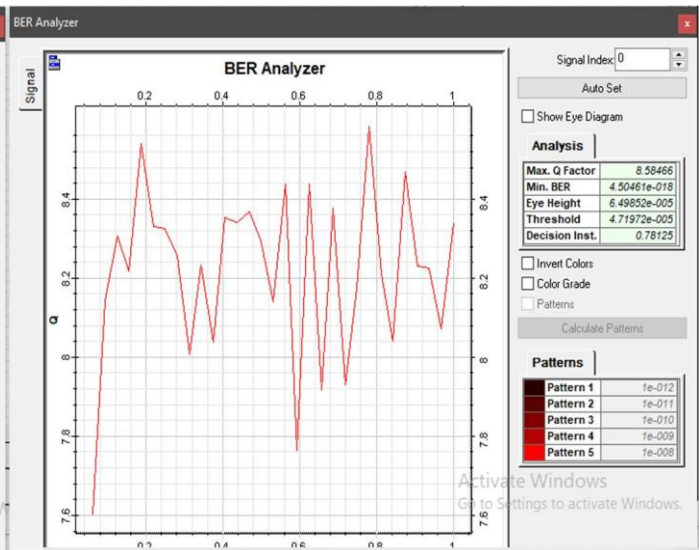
BER Analyzer

x

Signal

BER Analyzer

0.2 0.4 0.6 0.8 1

8.4

8.2

8

7.8

7.6

Q

8.4

8.2

8

7.8

7.6

0.2 0.4 0.6 0.8

Signal Index: 0

Auto Set

Show Eye Diagram

Analysis

| | |
|---|---|
| Max. Q Factor | 8.58466 |
| Min. BER | 4.50461e-018 |
| Eye Height | 6.49852e-005 |
| Threshold | 4.71972e-005 |
| Decision Inst. | 0.78125 |

Invert Colors

Color Grade

Patterns

Calculate Patterns

Patterns

| | |
|---|---|
| Pattern 1 | 1e-012 |
| Pattern 2 | 1e-011 |
| Pattern 3 | 1e-010 |
| Pattern 4 | 1e-009 |
| Pattern 5 | 1e-008 |

Activate Windows
Go to Settings to activate Windows.